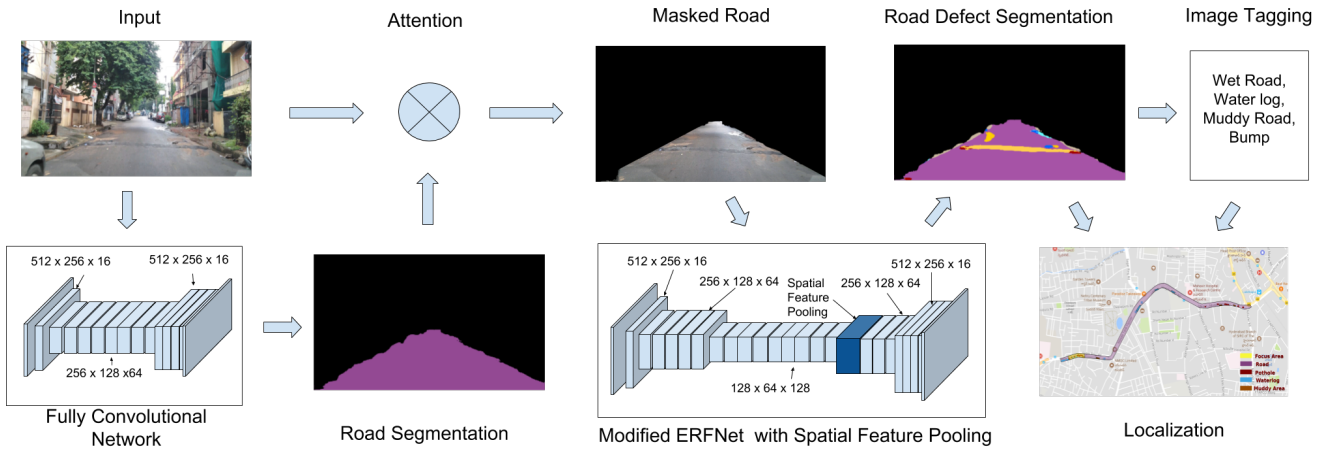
Input

Attention

Masked Road

Road Defect Segmentation

Image Tagging

Wet Road, Water log, Muddy Road, Bump

512 x 256 x 16

512 x 256 x 16

256 x 128 x64

Fully Convolutional Network

Road Segmentation

512 x 256 x 16

256 x 128 x 64

Spatial Feature Pooling

256 x 128 x 64

512 x 256 x 16

128 x 64 x 128

Modified ERFNet with Spatial Feature Pooling

Focus Area
Road
Pothole
Waterlog
Muddy Area

Localization